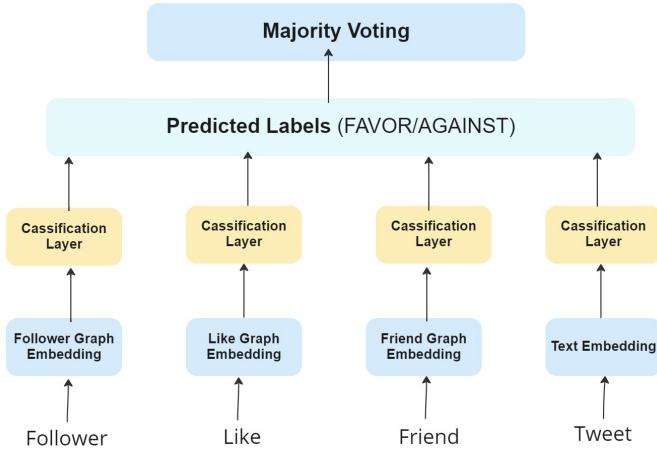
Majority Voting

Predicted Labels (FAVOR/AGAINST)

Cassification Layer

Cassification Layer

Cassification Layer

Cassification Layer

Follower Graph Embedding

Like Graph Embedding

Friend Graph Embedding

Text Embedding

Follower

Like

Friend

Tweet